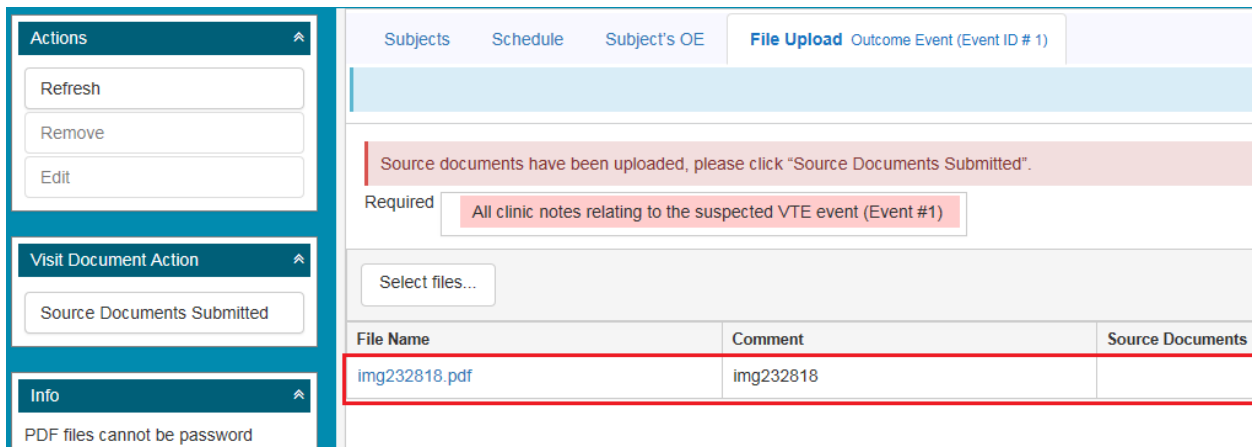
Actions

Refresh

Remove

Edit

Visit Document Action

Source Documents Submitted

Info

PDF files cannot be password

Subjects Schedule Subject's OE File Upload Outcome Event (Event ID # 1)

Source documents have been uploaded, please click "Source Documents Submitted".

Required All clinic notes relating to the suspected VTE event (Event #1)

Select files...

| File Name | Comment | Source Documents |
|---|---|---|
| img232818.pdf | img232818 | |